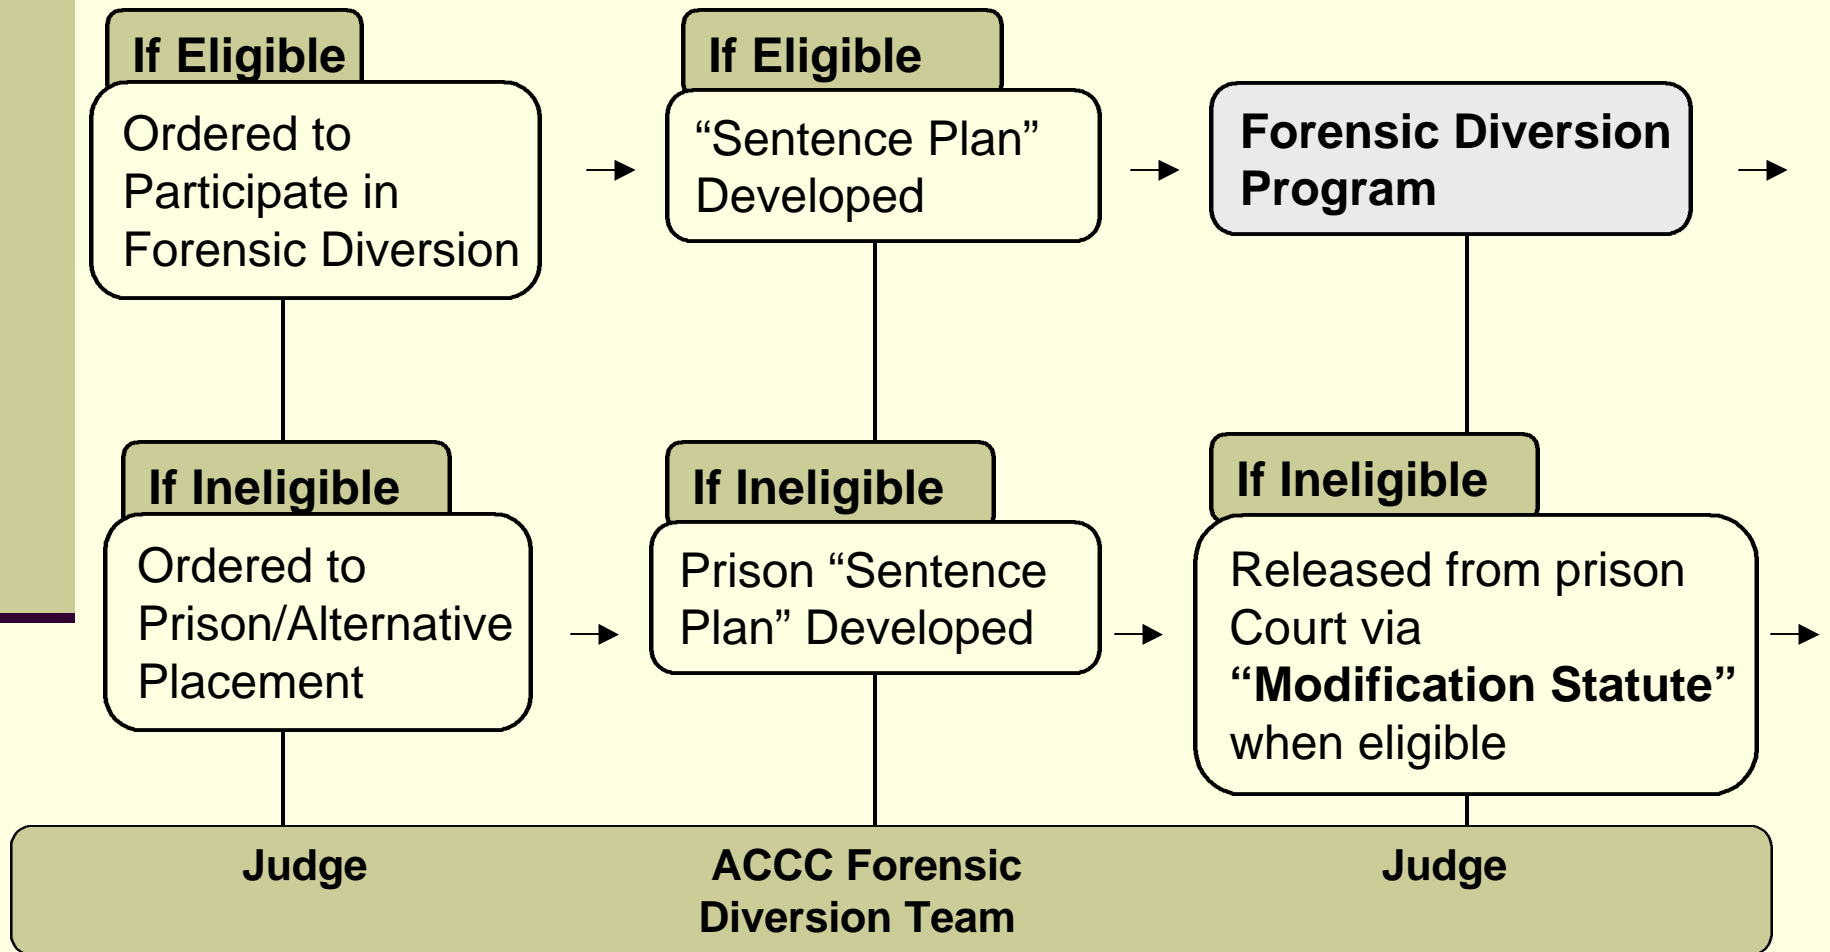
If Eligible

Ordered to Participate in Forensic Diversion

If Eligible

“Sentence Plan” Developed

Forensic Diversion Program

If Ineligible

Ordered to Prison/Alternative Placement

If Ineligible

Prison “Sentence Plan” Developed

If Ineligible

Released from prison Court via “Modification Statute” when eligible

Judge

ACCC Forensic Diversion Team

Judge